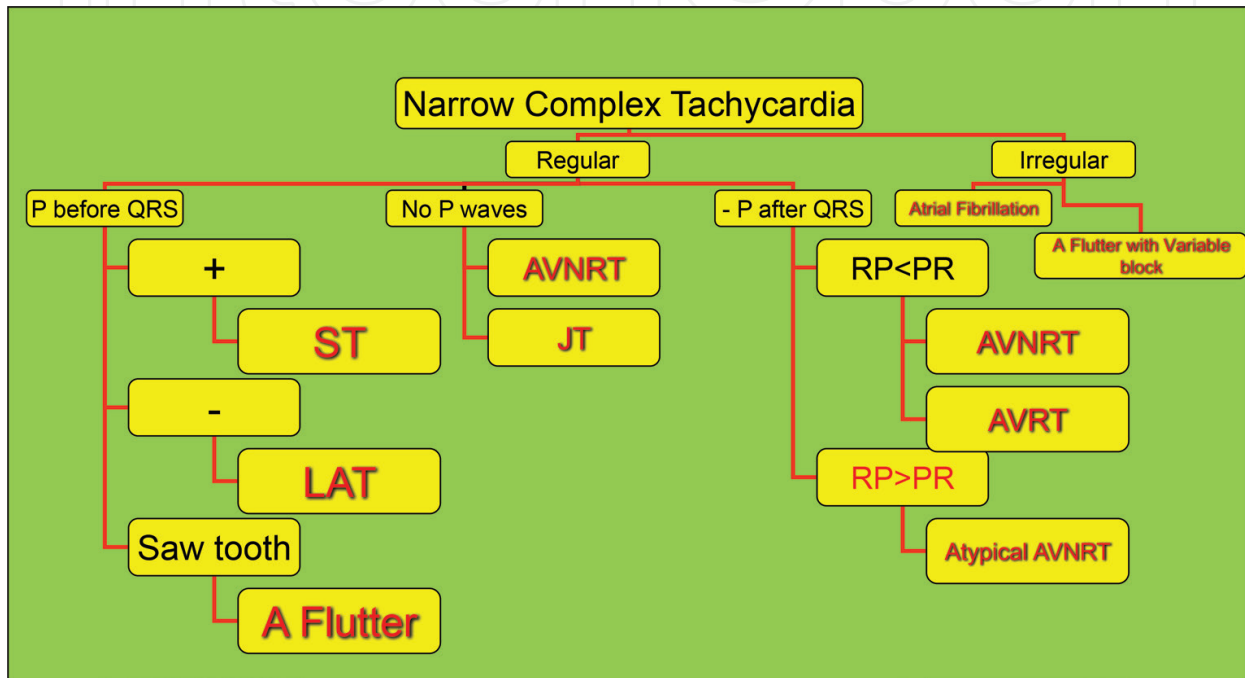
Narrow Complex Tachycardia

Regular

Irregular

P before QRS

No P waves

- P after QRS

Atrial Fibrillation

A Flutter with Variable block

+

AVNRT

RP<PR

ST

JT

AVNRT

-

AVRT

LAT

RP>PR

Saw tooth

Atypical AVNRT

A Flutter